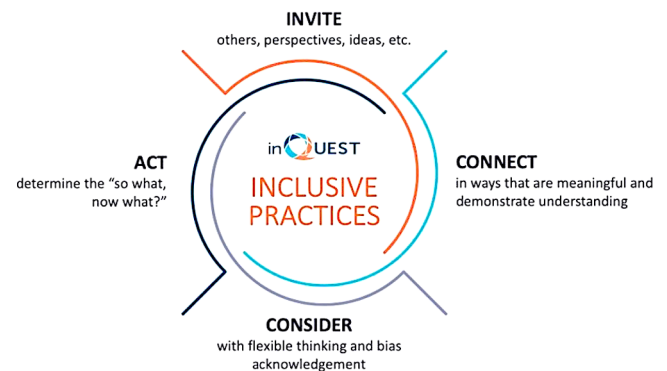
INVITE
others, perspectives, ideas, etc.

ACT
determine the "so what, now what?"

inQUEST

INCLUSIVE PRACTICES

CONNECT
in ways that are meaningful and demonstrate understanding

CONSIDER
with flexible thinking and bias acknowledgement